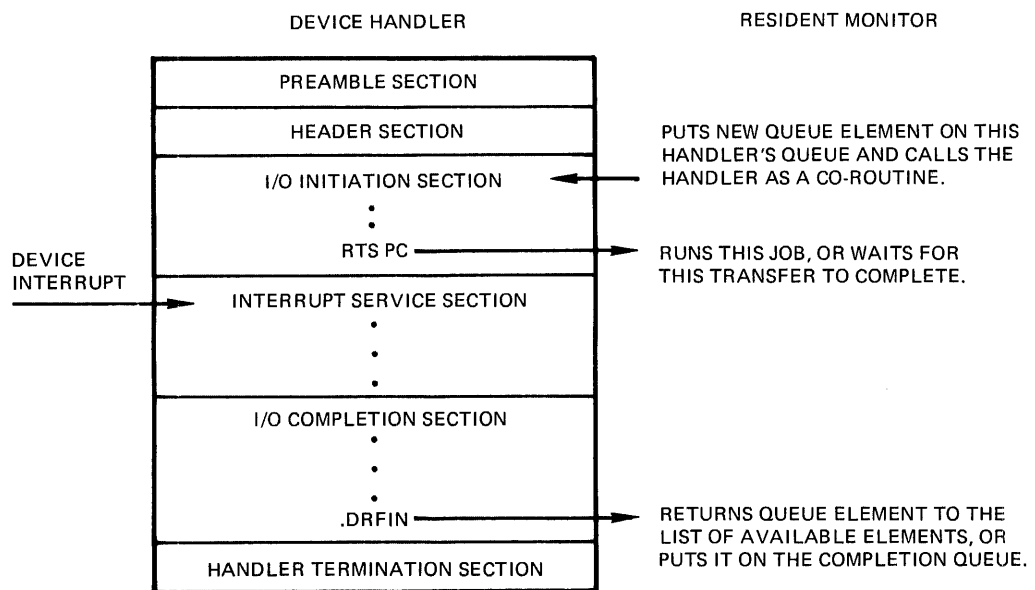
DEVICE HANDLER

RESIDENT MONITOR

PREAMBLE SECTION

HEADER SECTION

PUTS NEW QUEUE ELEMENT ON THIS HANDLER'S QUEUE AND CALLS THE HANDLER AS A CO-ROUTINE.

I/O INITIATION SECTION

RTS PC

RUNS THIS JOB, OR WAITS FOR THIS TRANSFER TO COMPLETE.

DEVICE INTERRUPT

INTERRUPT SERVICE SECTION

I/O COMPLETION SECTION

.DRFIN

RETURNS QUEUE ELEMENT TO THE LIST OF AVAILABLE ELEMENTS, OR PUTS IT ON THE COMPLETION QUEUE.

HANDLER TERMINATION SECTION